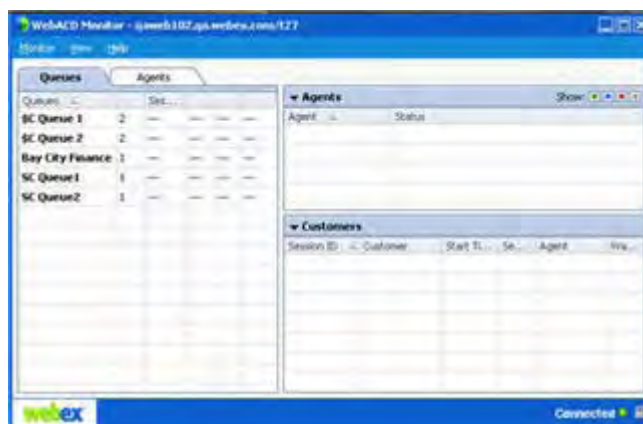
WebACD Monitor - qaweb102.qa.webex.com/t27

Monitor View Help

Queues Agents

| Queues | | Ses... | | | | |
|---|---|---|---|---|---|---|
| SC Queue 1 | 2 | — | — | — | — | |
| SC Queue 2 | 2 | — | — | — | — | |
| Bay City Finance | 1 | — | — | — | — | |
| SC Queue1 | 1 | — | — | — | — | |
| SC Queue2 | 1 | — | — | — | — | |

Agents Show:

| Agent | Status |
|---|---|

Customers

| Session ID | Customer | Start Ti... | Se... | Agent | Wra... |
|---|---|---|---|---|---|

webex

Connected